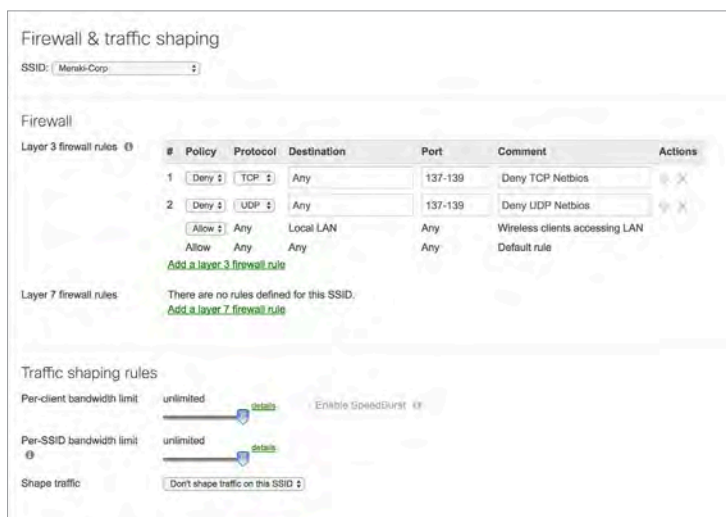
Firewall & traffic shaping

SSID: Meraki-Corp

Firewall

Layer 3 firewall rules

| # | Policy | Protocol | Destination | Port | Comment | Actions |
|---|---|---|---|---|---|---|
| 1 | Deny | TCP | Any | 137-139 | Deny TCP Netbios | |
| 2 | Deny | UDP | Any | 137-139 | Deny UDP Netbios | |
| | Allow | Any | Local LAN | Any | Wireless clients accessing LAN | |
| | Allow | Any | Any | Any | Default rule | |

Add a layer 3 firewall rule

Layer 7 firewall rules

There are no rules defined for this SSID.

Add a layer 7 firewall rule

Traffic shaping rules

Per-client bandwidth limit unlimited details Enable SpeedBurst

Per-SSID bandwidth limit unlimited details

Shape traffic Don't shape traffic on this SSID